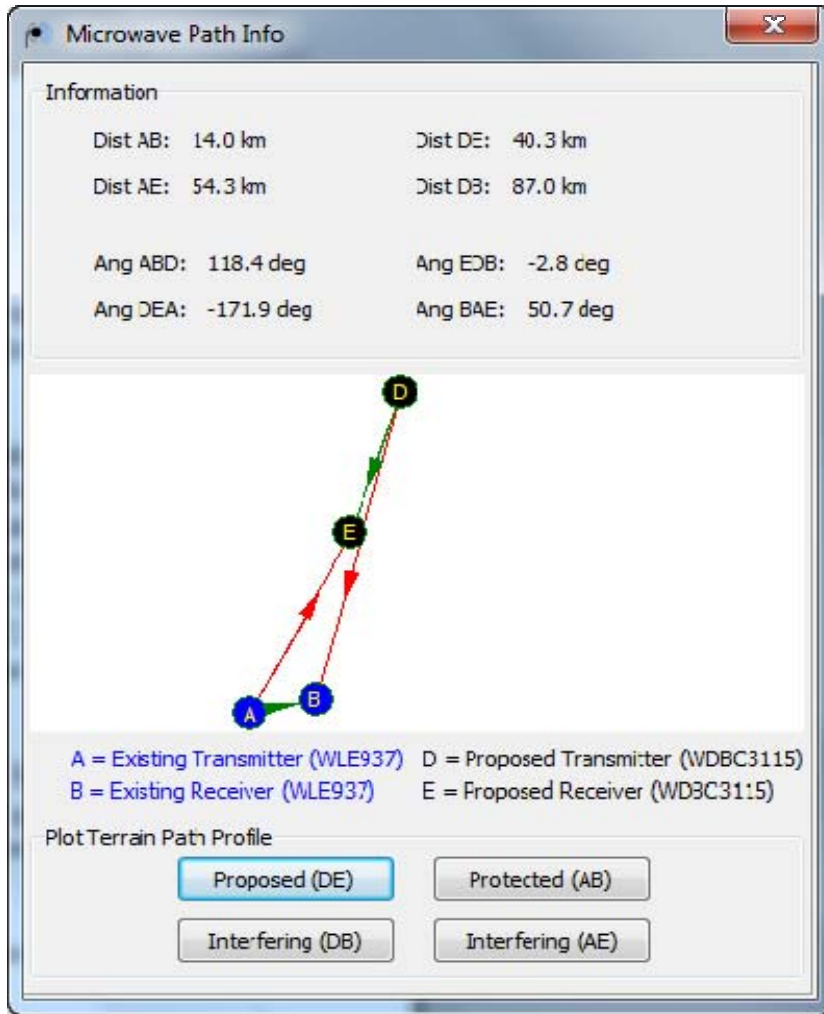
Microwave Path Info

Information

Dist AB: 14.0 km

Dist DE: 40.3 km

Dist AE: 54.3 km

Dist DB: 87.0 km

Ang ABD: 118.4 deg

Ang EDB: -2.8 deg

Ang DEA: -171.9 deg

Ang BAE: 50.7 deg

D

E

A

B

A = Existing Transmitter (WLE937)

D = Proposed Transmitter (WDBC3115)

B = Existing Receiver (WLE937)

E = Proposed Receiver (WDBC3115)

Plot Terrain Path Profile

Proposed (DE)

Protected (AB)

Interfering (DB)

Interfering (AE)